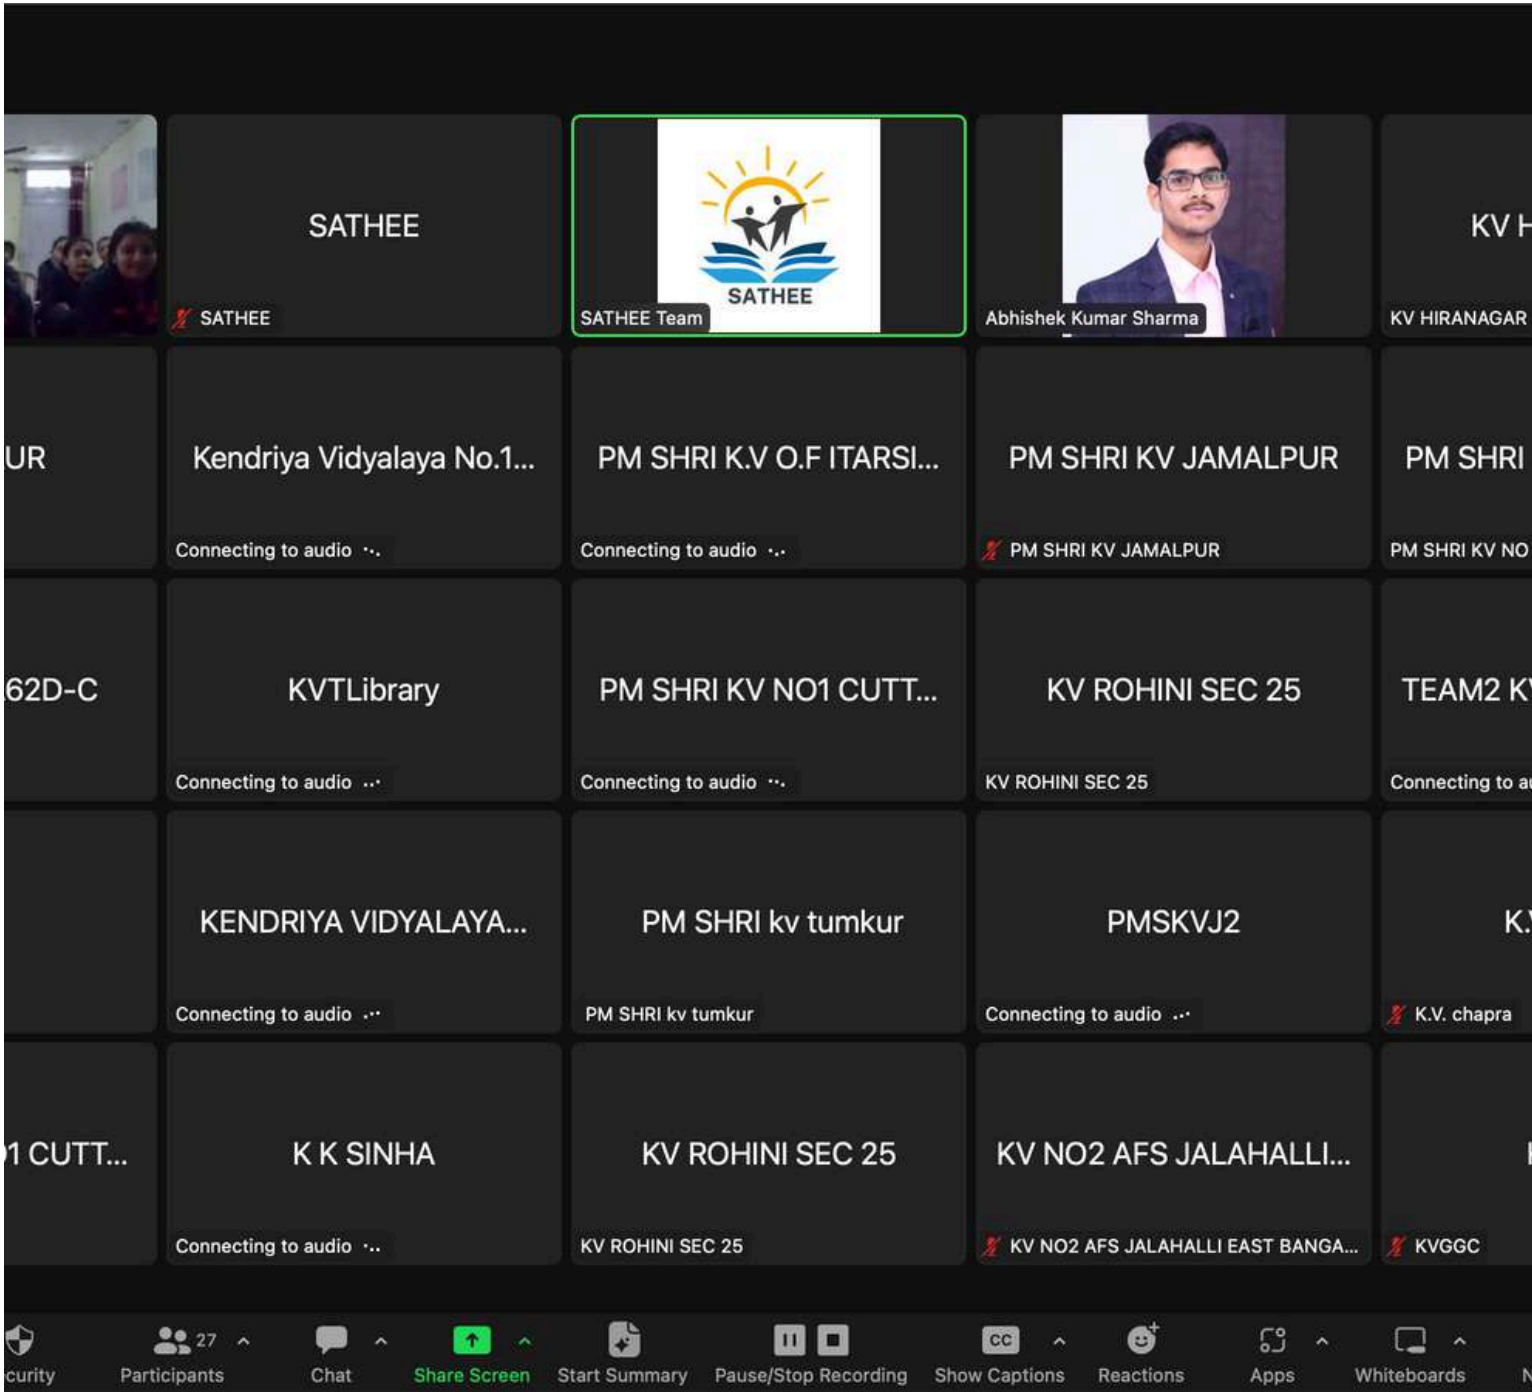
SATHEE
SATHEE

SATHEE
SATHEE Team

Abhishek Kumar Sharma

KV H
KV HIRANAGAR

UR

Kendriya Vidyalaya No.1...
Connecting to audio

PM SHRI K.V O.F ITARSI...
Connecting to audio

PM SHRI KV JAMALPUR
PM SHRI KV JAMALPUR

PM SHRI
PM SHRI KV NO

62D-C

KVTLibrary
Connecting to audio

PM SHRI KV NO1 CUTT...
Connecting to audio

KV ROHINI SEC 25
KV ROHINI SEC 25

TEAM2 K
Connecting to a

KENDRIYA VIDYALAYA...
Connecting to audio

PM SHRI kv tumkur
PM SHRI kv tumkur

PMSKVJ2
Connecting to audio

K.
K.V. chapra

1 CUTT...

K K SINHA
Connecting to audio

KV ROHINI SEC 25
KV ROHINI SEC 25

KV NO2 AFS JALAHALLI...
KV NO2 AFS JALAHALLI EAST BANGA...

KVGGC

curity 27 Participants Chat Share Screen Start Summary Pause/Stop Recording CC Show Captions Reactions Apps Whiteboards